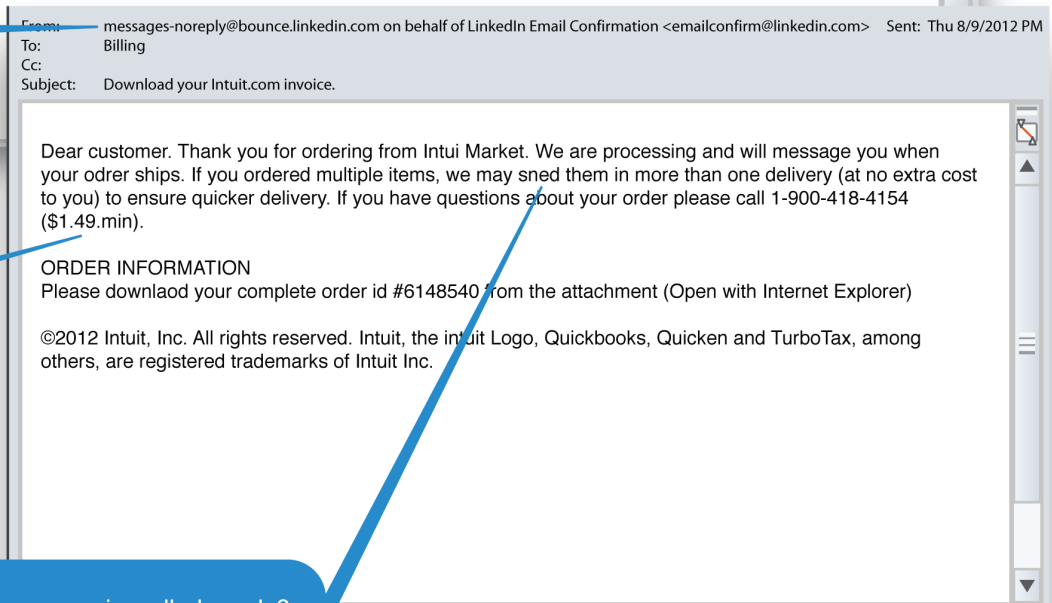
From: messages-noreply@bounce.linkedin.com on behalf of LinkedIn Email Confirmation <emailconfirm@linkedin.com> Sent: Thu 8/9/2012 PM
To: Billing
Cc:
Subject: Download your Intuit.com invoice.

Dear customer. Thank you for ordering from Intui Market. We are processing and will message you when your odrer ships. If you ordered multiple items, we may sned them in more than one delivery (at no extra cost to you) to ensure quicker delivery. If you have questions about your order please call 1-900-418-4154 ($1.49.min).

ORDER INFORMATION
Please downlaod your complete order id #6148540 from the attachment (Open with Internet Explorer)

©2012 Intuit, Inc. All rights reserved. Intuit, the intuit Logo, Quickbooks, Quicken and TurboTax, among others, are registered trademarks of Intuit Inc.

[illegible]